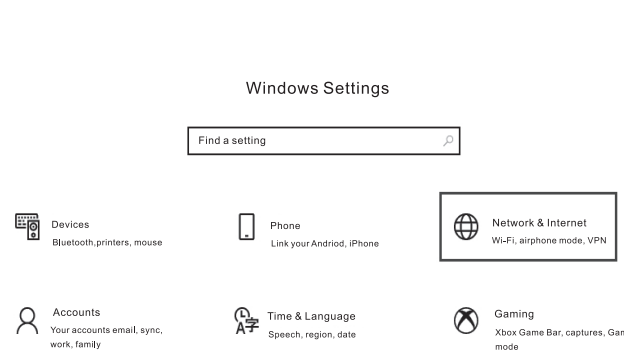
Windows Settings

Find a setting

Devices
Bluetooth,printers, mouse

Phone
Link your Andriod, iPhone

Network & Internet
Wi-Fi, airphone mode, VPN

Accounts
Your accounts email, sync, work, family

Time & Language
Speech, region, date

Gaming
Xbox Game Bar, captures, Gam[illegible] mode